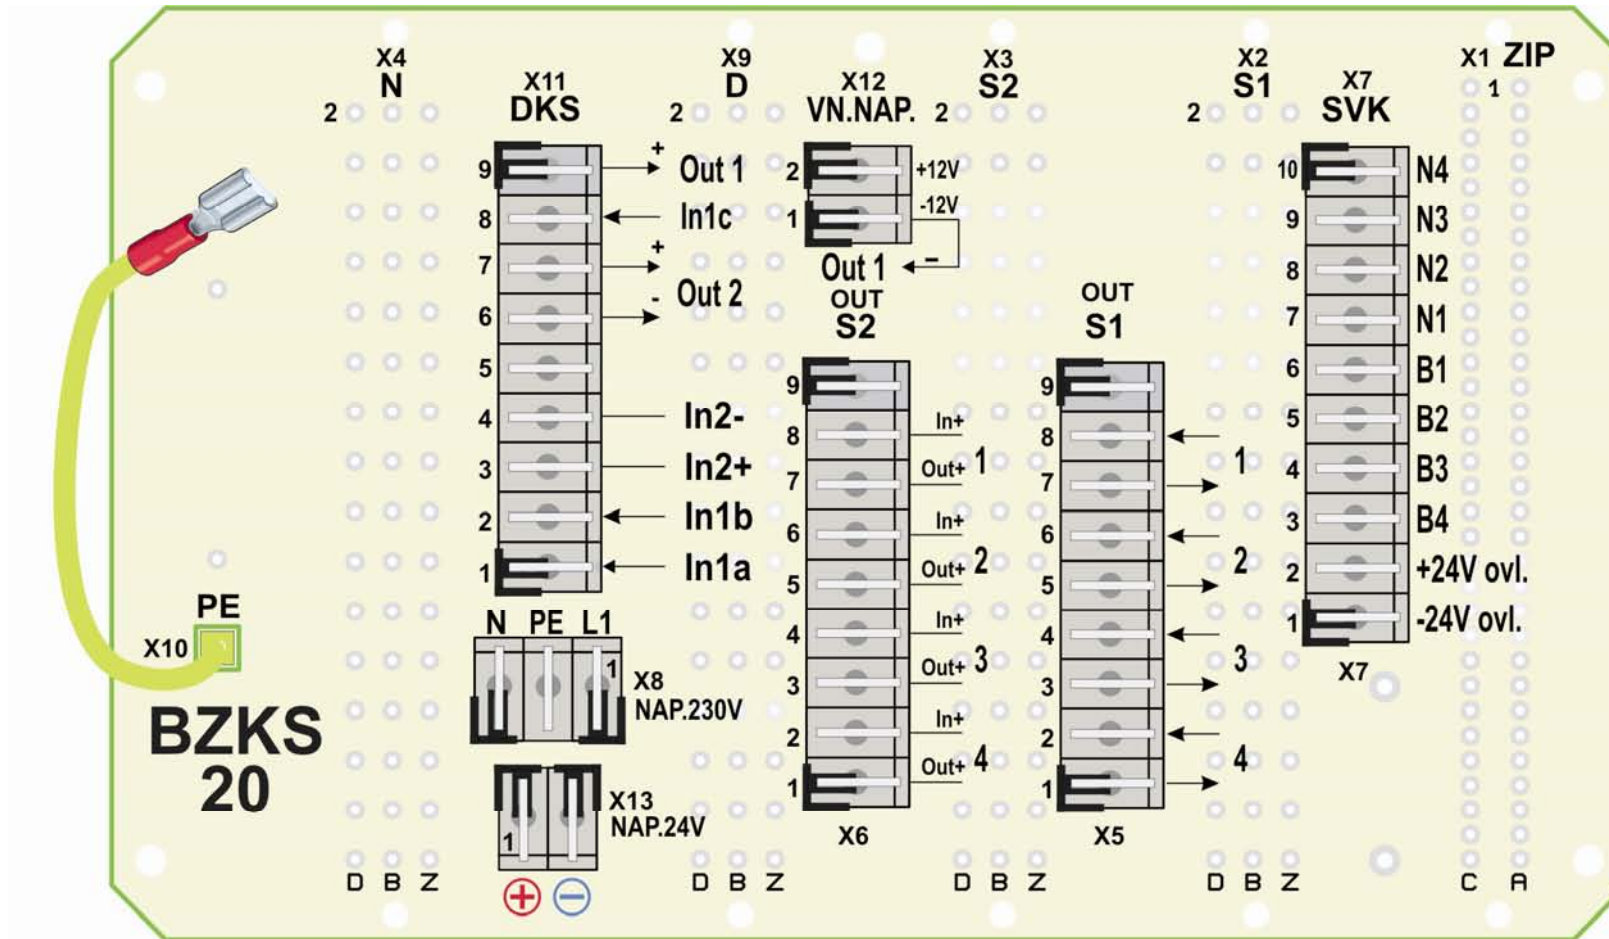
X4
N
2

X11
DKS
9
8
7
6
5
4
3
2
1
+
Out 1
In1c
+
Out 2
-
In2-
In2+
In1b
In1a

X9
D
2

X12
VN.NAP.
2
1
+12V
-12V
Out 1
-

X3
S2
2

OUT
S2
9
8
7
6
5
4
3
2
1
In+
Out+ 1
In+
Out+ 2
In+
Out+ 3
In+
Out+ 4
X6

OUT
S1
9
8
7
6
5
4
3
2
1
1
2
3
4
X5

X2
S1
2

X7
SVK
10
9
8
7
6
5
4
3
2
1
N4
N3
N2
N1
B1
B2
B3
B4
+24V ovl.
-24V ovl.
X7

X1 ZIP
1

PE
X10

N PE L1
1
X8
NAP.230V

BZKS
20

X13
NAP.24V
1

D B Z
D B Z
D B Z
D B Z
C A